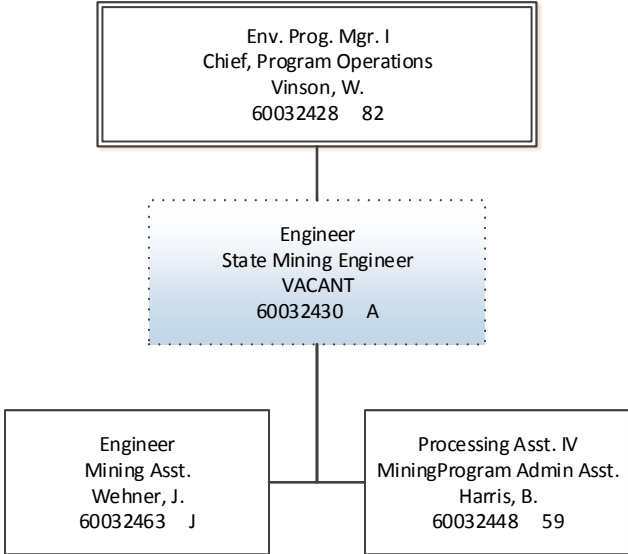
Env. Prog. Mgr. I
Chief, Program Operations
Vinson, W.
60032428 82

Engineer
State Mining Engineer
VACANT
60032430 A

Engineer
Mining Asst.
Wehner, J.
60032463 J

Processing Asst. IV
MiningProgram Admin Asst.
Harris, B.
60032448 59